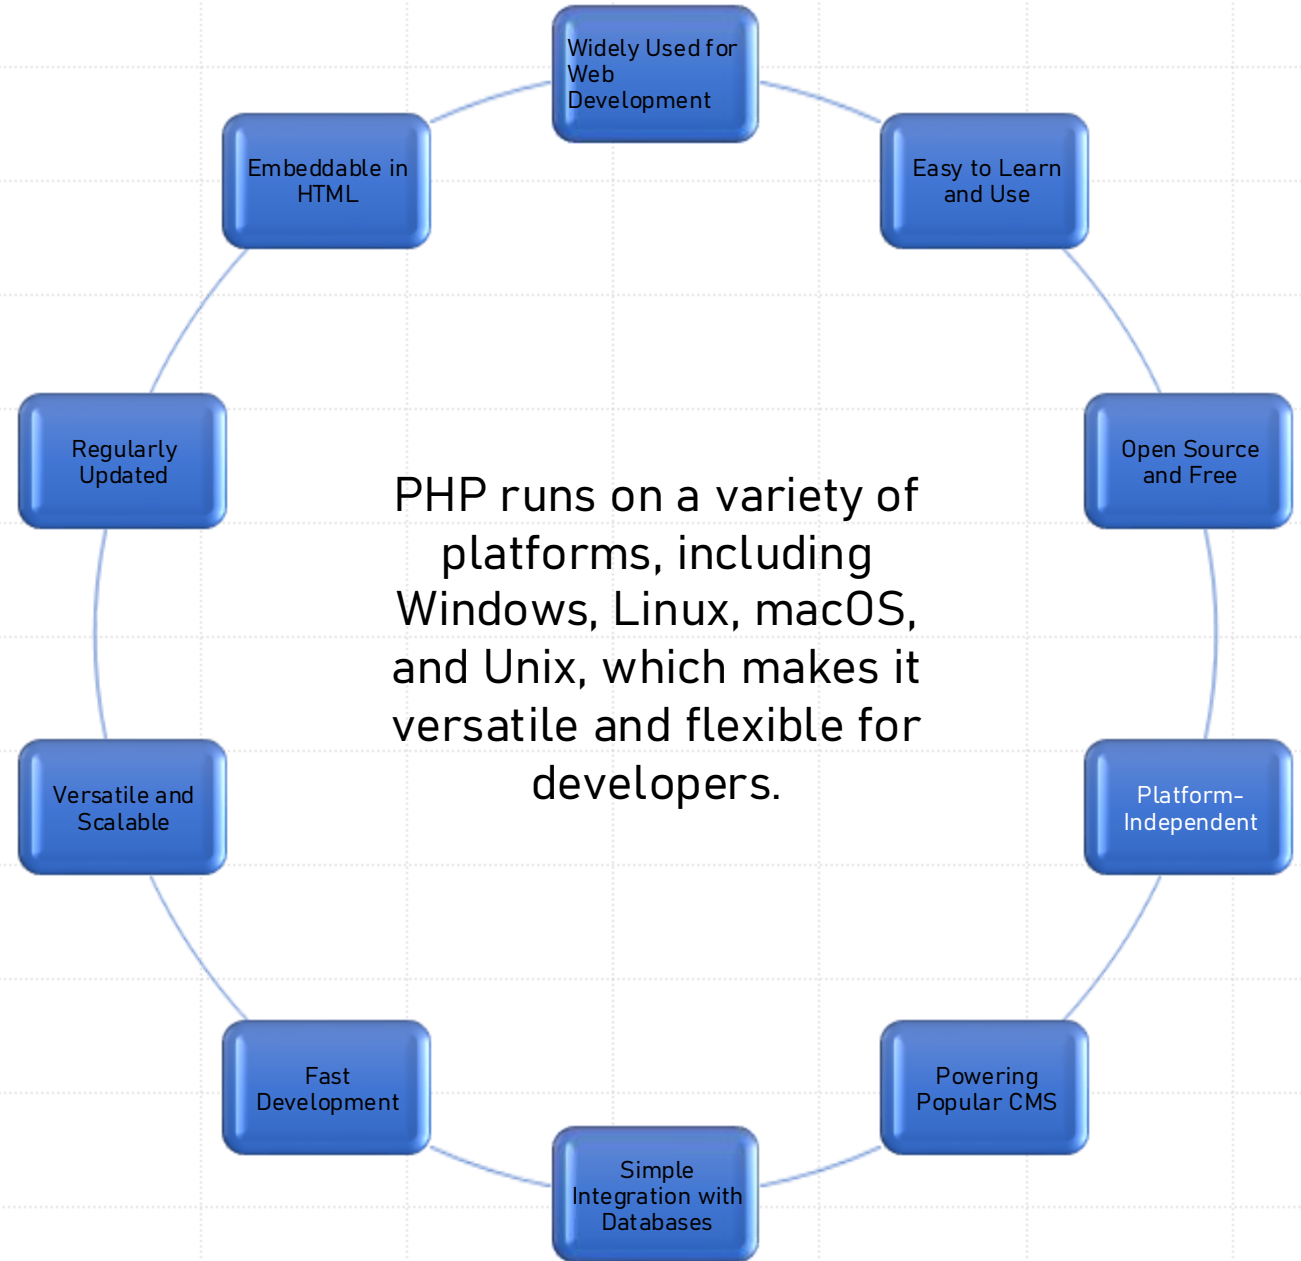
Widely Used for Web Development

Easy to Learn and Use

Open Source and Free

Platform-Independent

Powering Popular CMS

Simple Integration with Databases

Fast Development

Versatile and Scalable

Regularly Updated

Embeddable in HTML

PHP runs on a variety of platforms, including Windows, Linux, macOS, and Unix, which makes it versatile and flexible for developers.